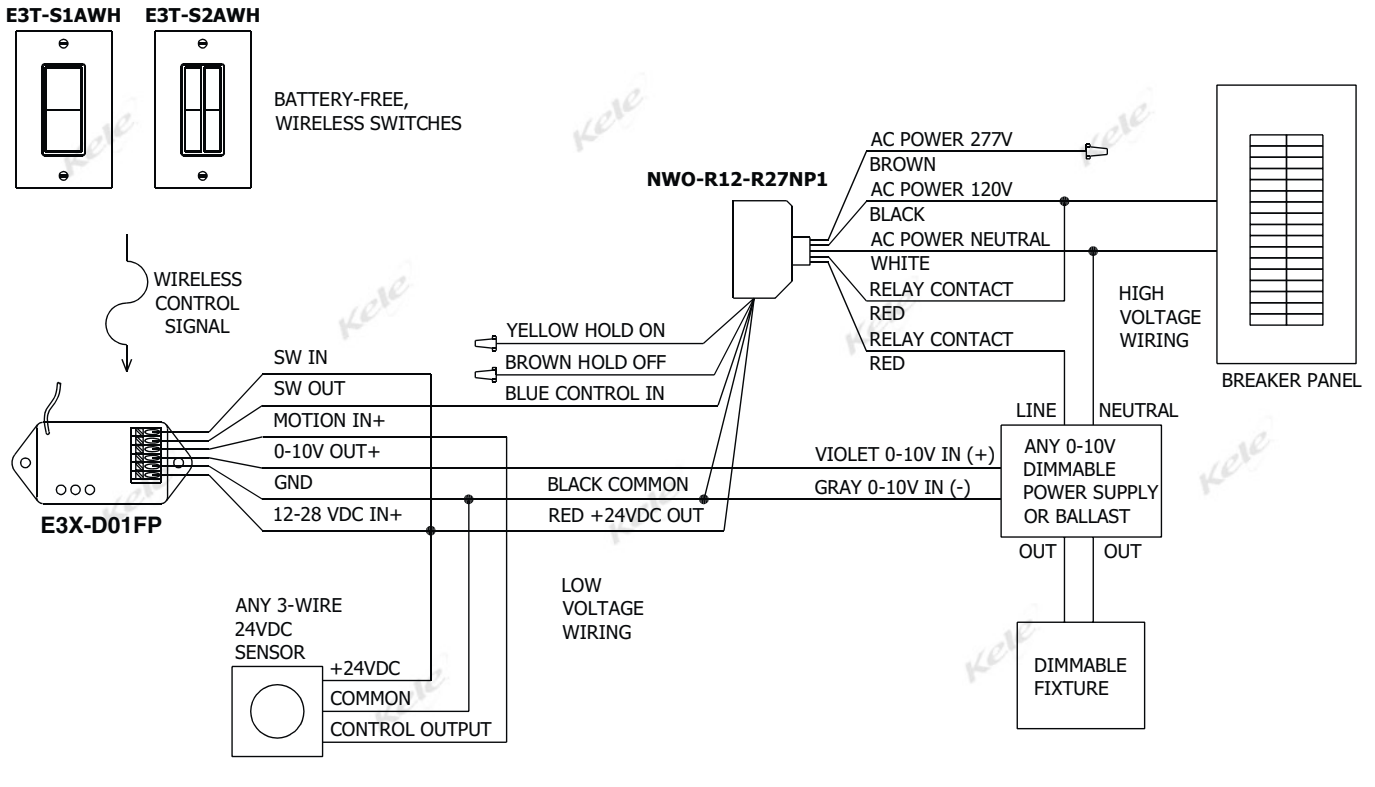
E3T-S1AWH E3T-S2AWH

BATTERY-FREE, WIRELESS SWITCHES

Kele

NWO-R12-R27NP1

AC POWER 277V
BROWN
AC POWER 120V
BLACK
AC POWER NEUTRAL
WHITE
RELAY CONTACT
RED
RELAY CONTACT
RED

HIGH VOLTAGE WIRING

BREAKER PANEL

WIRELESS CONTROL SIGNAL

YELLOW HOLD ON
BROWN HOLD OFF
BLUE CONTROL IN

SW IN
SW OUT
MOTION IN+
0-10V OUT+
GND
12-28 VDC IN+

E3X-D01FP

LINE NEUTRAL

ANY 0-10V DIMMABLE POWER SUPPLY OR BALLAST

VIOLET 0-10V IN (+)
GRAY 0-10V IN (-)
BLACK COMMON
RED +24VDC OUT

OUT OUT

LOW VOLTAGE WIRING

ANY 3-WIRE 24VDC SENSOR

+24VDC
COMMON
CONTROL OUTPUT

DIMMABLE FIXTURE